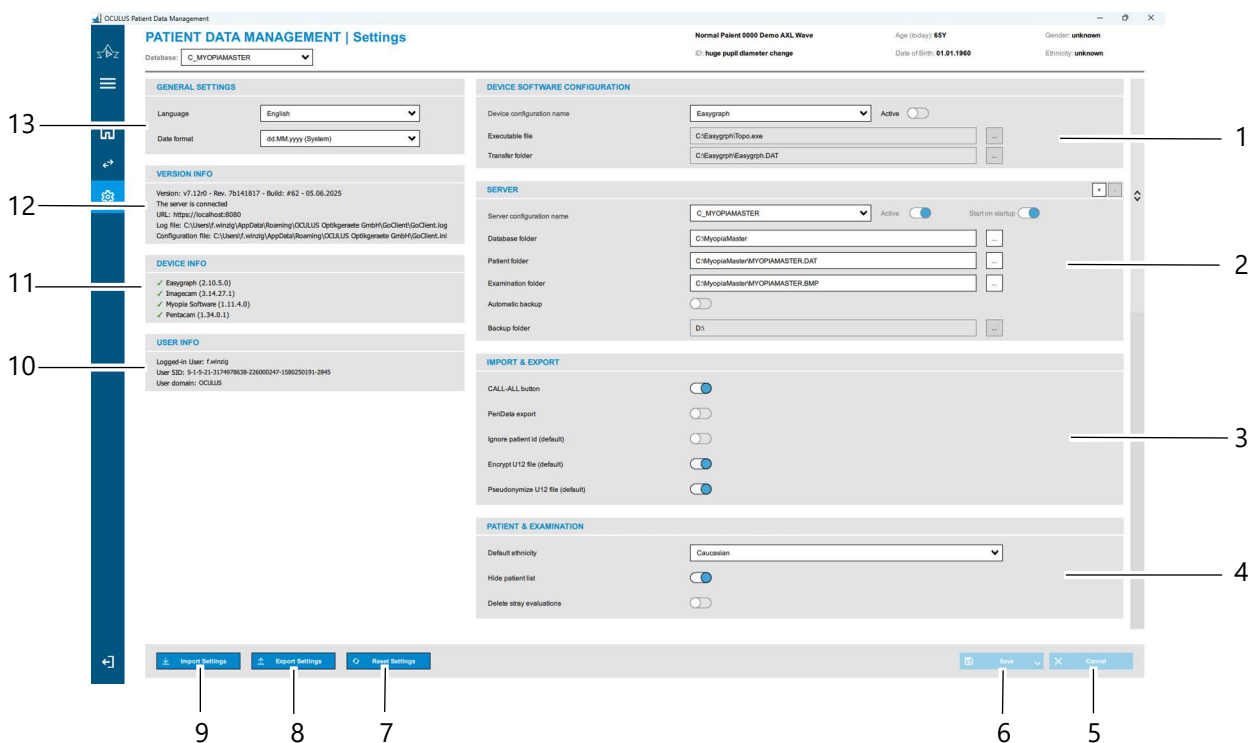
OCULUS Patient Data Management

PATIENT DATA MANAGEMENT | Settings

Database: C_MYOPIAMASTER

Normal Paient 0000 Demo AXL Wave
ID: huge pupil diameter change
Age (today): 65Y
Date of Birth: 01.01.1960
Gender: unknown
Ethnicity: unknown

GENERAL SETTINGS
Language English
Date format dd.MM.yyyy (System)

VERSION INFO
Version: v7.12r0 - Rev. 7b141817 - Build: #62 - 05.06.2025
The server is connected
URL: https://localhost:8080
Log file: C:\Users\f.winzig\AppData\Roaming\OCULUS Optikgeraete GmbH\GoClient\GoClient.log
Configuration file: C:\Users\f.winzig\AppData\Roaming\OCULUS Optikgeraete GmbH\GoClient\GoClient.ini

DEVICE INFO
✓ Easygraph (2.10.5.0)
✓ Imagecam (3.14.27.1)
✓ Myopia Software (1.11.4.0)
✓ Pentacam (1.34.0.1)

USER INFO
Logged-in User: f.winzig
User SID: S-1-5-21-3174978638-226000247-1580250191-2845
User domain: OCULUS

DEVICE SOFTWARE CONFIGURATION
Device configuration name Easygraph Active
Executable file C:\Easygrph\Topo.exe ...
Transfer folder C:\Easygrph\Easygrph.DAT ...

SERVER
+
Server configuration name C_MYOPIAMASTER Active Start on startup
Database folder C:\MyopiaMaster ...
Patient folder C:\MyopiaMaster\MYOPIAMASTER.DAT ...
Examination folder C:\MyopiaMaster\MYOPIAMASTER.BMP ...
Automatic backup
Backup folder D:\ ...

IMPORT & EXPORT
CALL-ALL button
PeriData export
Ignore patient id (default)
Encrypt U12 file (default)
Pseudonymize U12 file (default)

PATIENT & EXAMINATION
Default ethnicity Caucasian
Hide patient list
Delete stray evaluations

Import Settings
Export Settings
Reset Settings
Save
Cancel

13
12
11
10
1
2
3
4
9
8
7
6
5